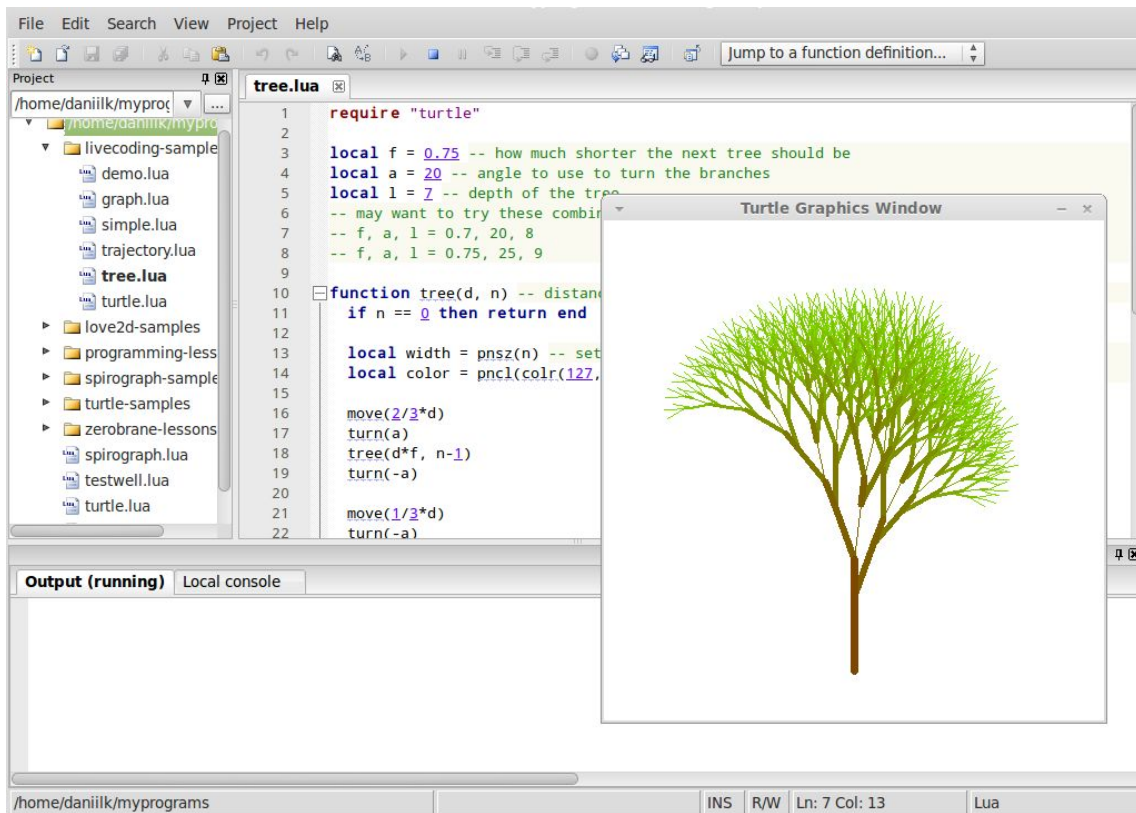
File Edit Search View Project Help

Jump to a function definition...

Project

/home/daniilk/myproc

/home/daniilk/mypro

livecoding-sample

demo.lua

graph.lua

simple.lua

trajectory.lua

tree.lua

turtle.lua

love2d-samples

programming-less

spirograph-sample

turtle-samples

zerobrane-lessons

spirograph.lua

testwell.lua

turtle.lua

tree.lua

1 require "turtle"
2
3 local f = 0.75 -- how much shorter the next tree should be
4 local a = 20 -- angle to use to turn the branches
5 local l = 7 -- depth of the tree
6 -- may want to try these combi
7 -- f, a, l = 0.7, 20, 8
8 -- f, a, l = 0.75, 25, 9
9
10 function tree(d, n) -- distan
11 if n == 0 then return end
12
13 local width = pnsz(n) -- set
14 local color = pncl(colr(127,
15
16 move(2/3*d)
17 turn(a)
18 tree(d*f, n-1)
19 turn(-a)
20
21 move(1/3*d)
22 turn(-a)

Turtle Graphics Window

Output (running) Local console

/home/daniilk/myprograms INS R/W Ln: 7 Col: 13 Lua